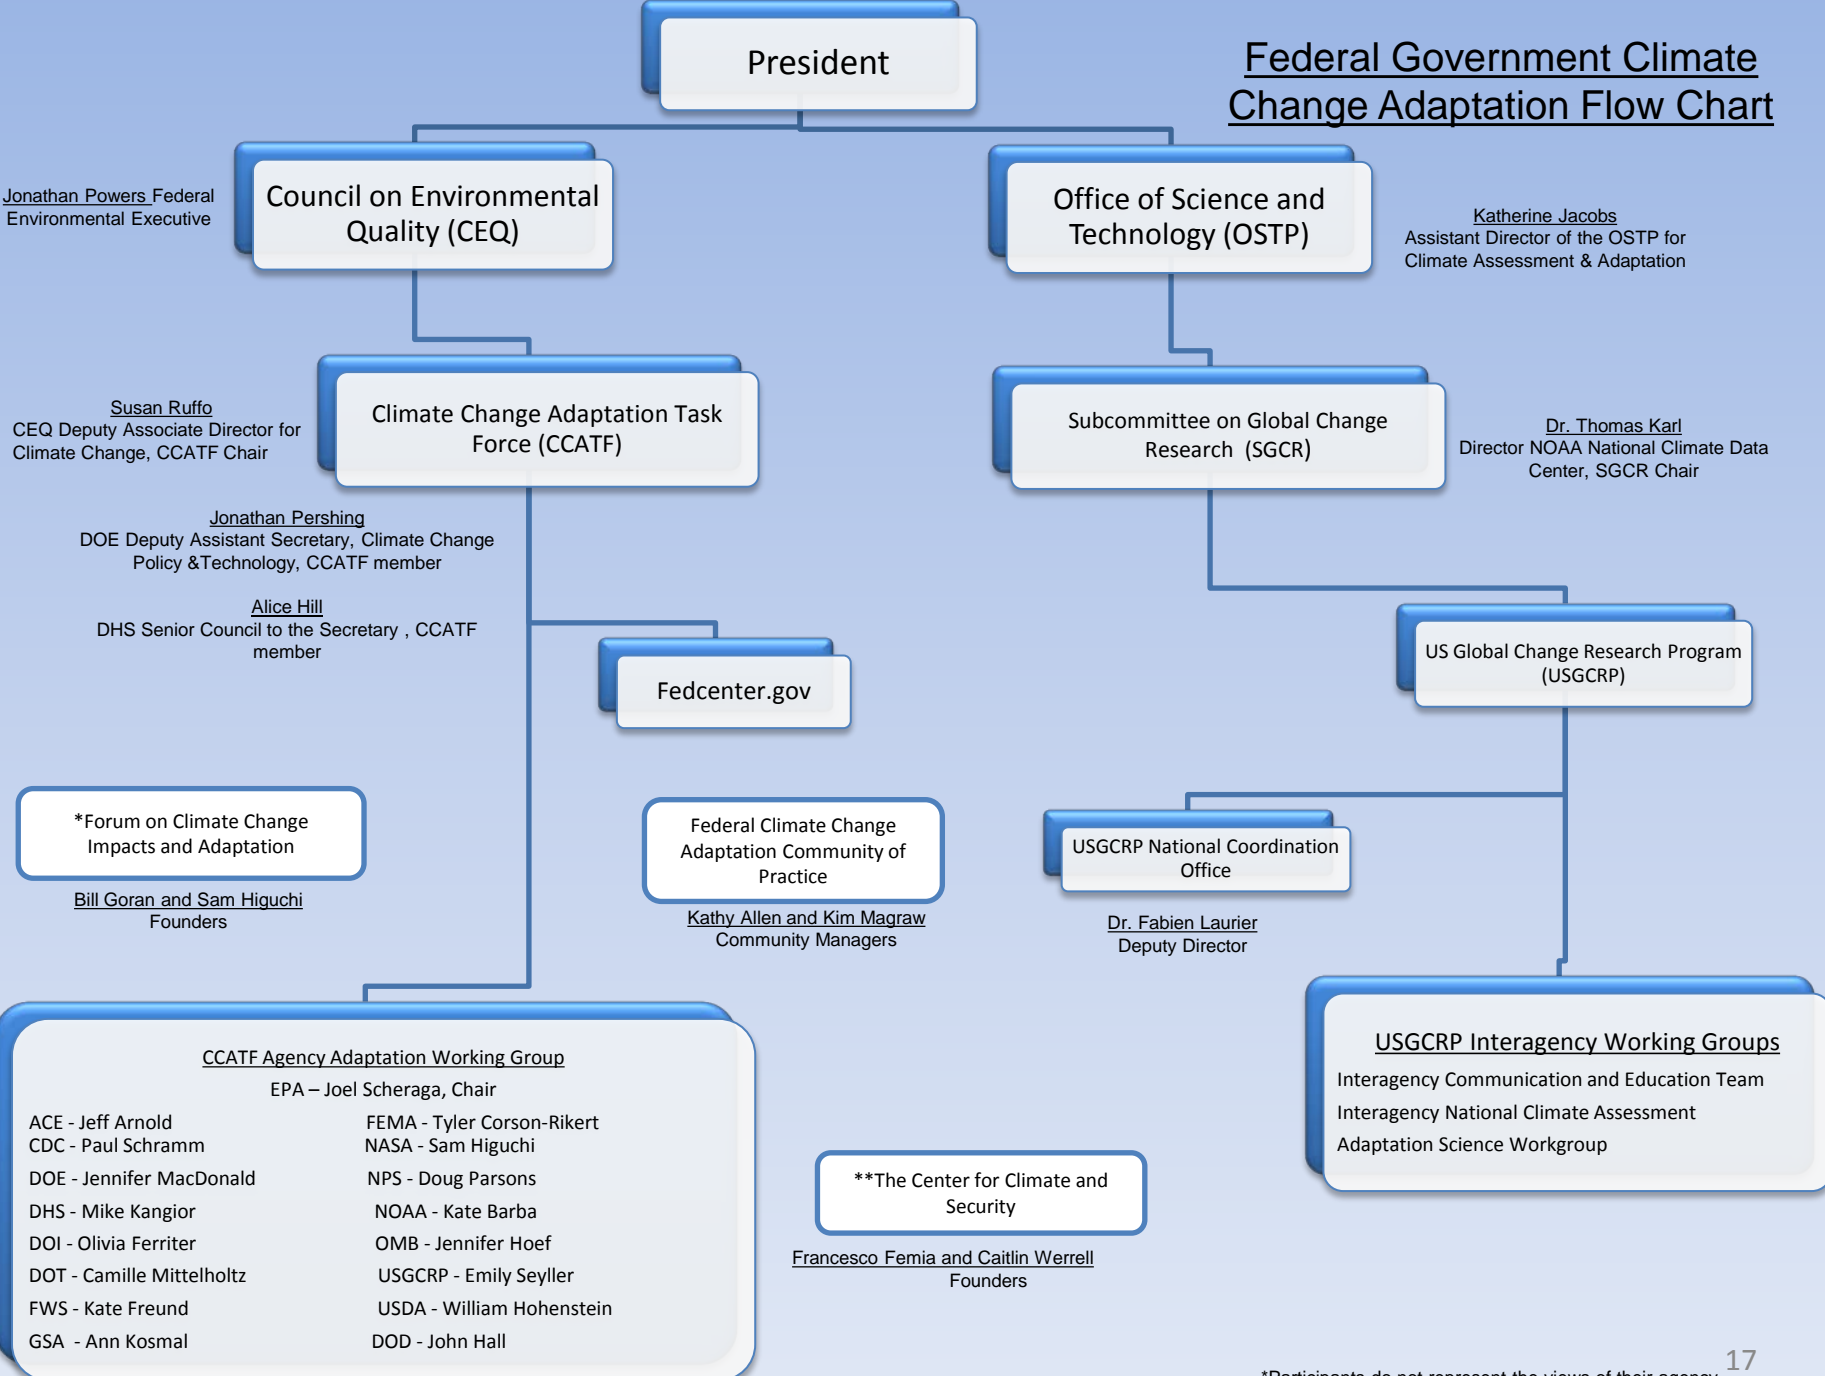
President

Federal Government Climate Change Adaptation Flow Chart

Jonathan Powers Federal Environmental Executive

Council on Environmental Quality (CEQ)

Office of Science and Technology (OSTP)

Katherine Jacobs
Assistant Director of the OSTP for Climate Assessment & Adaptation

Susan Ruffo
CEQ Deputy Associate Director for Climate Change, CCATF Chair

Climate Change Adaptation Task Force (CCATF)

Subcommittee on Global Change Research (SGCR)

Dr. Thomas Karl
Director NOAA National Climate Data Center, SGCR Chair

Jonathan Pershing
DOE Deputy Assistant Secretary, Climate Change Policy &Technology, CCATF member

Alice Hill
DHS Senior Council to the Secretary , CCATF member

Fedcenter.gov

US Global Change Research Program (USGCRP)

*Forum on Climate Change Impacts and Adaptation

Bill Goran and Sam Higuchi
Founders

Federal Climate Change Adaptation Community of Practice

Kathy Allen and Kim Magraw
Community Managers

USGCRP National Coordination Office

Dr. Fabien Laurier
Deputy Director

CCATF Agency Adaptation Working Group
EPA – Joel Scheraga, Chair

ACE - Jeff Arnold
CDC - Paul Schramm
DOE - Jennifer MacDonald
DHS - Mike Kangior
DOI - Olivia Ferriter
DOT - Camille Mittelholtz
FWS - Kate Freund
GSA - Ann Kosmal

FEMA - Tyler Corson-Rikert
NASA - Sam Higuchi
NPS - Doug Parsons
NOAA - Kate Barba
OMB - Jennifer Hoef
USGCRP - Emily Seyller
USDA - William Hohenstein
DOD - John Hall

USGCRP Interagency Working Groups
Interagency Communication and Education Team
Interagency National Climate Assessment
Adaptation Science Workgroup

**The Center for Climate and Security

Francesco Femia and Caitlin Werrell
Founders

17

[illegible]